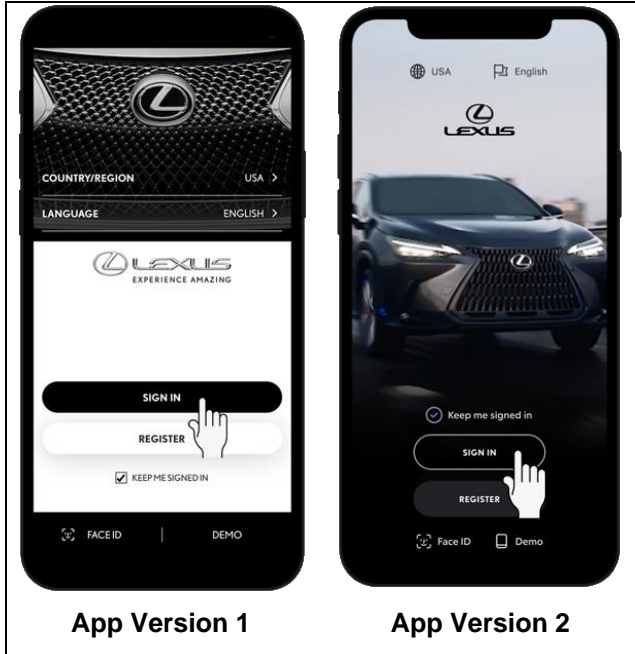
COUNTRY/REGION USA >

LANGUAGE ENGLISH >

LEXUS
EXPERIENCE AMAZING

SIGN IN

REGISTER

KEEP ME SIGNED IN

FACE ID

DEMO

USA English

LEXUS

Keep me signed in

SIGN IN

REGISTER

Face ID Demo

App Version 1

App Version 2